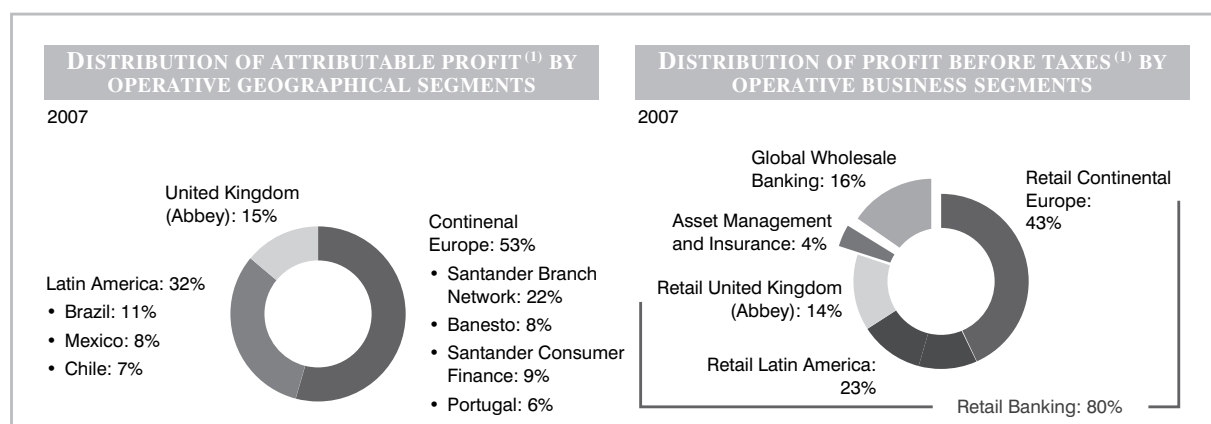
DISTRIBUTION OF ATTRIBUTABLE PROFIT $^{(1)}$ BY OPERATIVE GEOGRAPHICAL SEGMENTS

2007

United Kingdom (Abbey): 15%

Continenal Europe: 53%
• Santander Branch Network: 22%
• Banesto: 8%
• Santander Consumer Finance: 9%
• Portugal: 6%

Latin America: 32%
• Brazil: 11%
• Mexico: 8%
• Chile: 7%

DISTRIBUTION OF PROFIT BEFORE TAXES $^{(1)}$ BY OPERATIVE BUSINESS SEGMENTS

2007

Global Wholesale Banking: 16%

Retail Continental Europe: 43%

Asset Management and Insurance: 4%

Retail United Kingdom (Abbey): 14%

Retail Latin America: 23%

Retail Banking: 80%